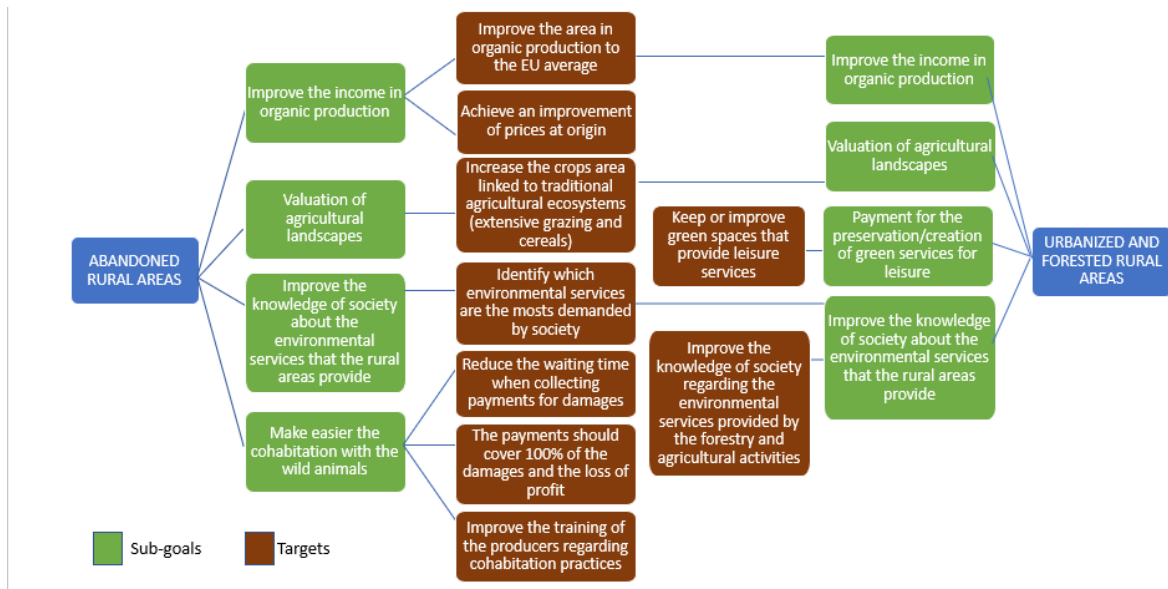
ABANDONED RURAL AREAS

Improve the income in organic production

Valuation of agricultural landscapes

Improve the knowledge of society about the environmental services that the rural areas provide

Make easier the cohabitation with the wild animals

Improve the area in organic production to the EU average

Achieve an improvement of prices at origin

Increase the crops area linked to traditional agricultural ecosystems (extensive grazing and cereals)

Identify which environmental services are the mosts demanded by society

Reduce the waiting time when collecting payments for damages

The payments should cover 100% of the damages and the loss of profit

Improve the training of the producers regarding cohabitation practices

Keep or improve green spaces that provide leisure services

Improve the knowledge of society regarding the environmental services provided by the forestry and agricultural activities

Improve the income in organic production

Valuation of agricultural landscapes

Payment for the preservation/creation of green services for leisure

Improve the knowledge of society about the environmental services that the rural areas provide

URBANIZED AND FORESTED RURAL AREAS

Sub-goals

Targets